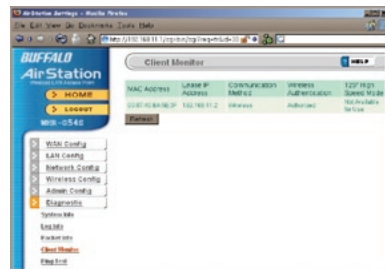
AirStation Settings - Mozilla Firefox
File Edit View Go Bookmarks Tools Help
http://192.168.11.1/cgi-bin/cgi?req=frm&frm=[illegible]

BUFFALO
AirStation
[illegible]
HOME
LOGOUT
WBR-G54S

Client Monitor
HELP

| MAC Address | Lease IP Address | Communication Method | Wireless Authentication | 125* High Speed Mode |
|---|---|---|---|---|
| 00:07:40:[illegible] | 192.168.11.2 | Wireless | Authorized | Not Available for Use |

Refresh

WAN Config
LAN Config
Network Config
Wireless Config
Admin Config
Diagnostic
System Info
Log Info
Packet Info
Client Monitor
Ping Test